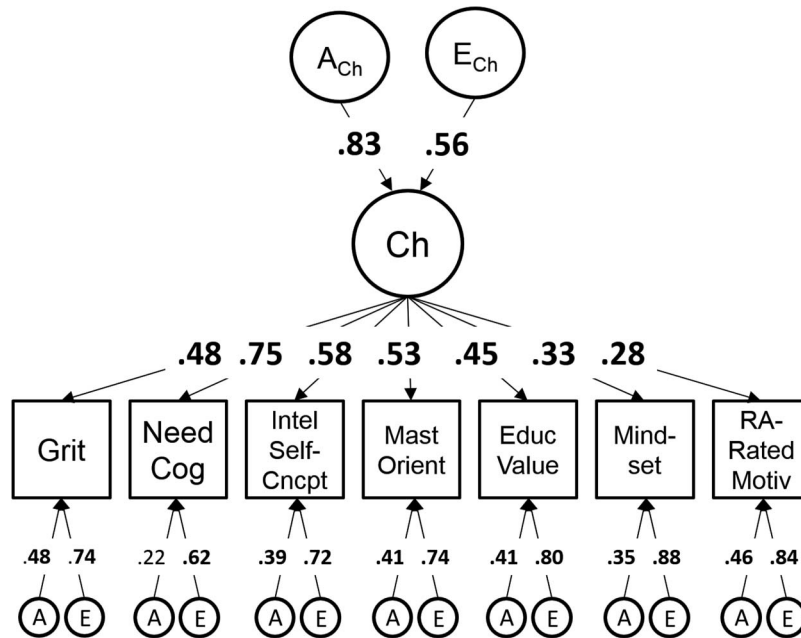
$A_{Ch}$ $E_{Ch}$

.83 .56

Ch

.48 .75 .58 .53 .45 .33 .28

Grit

Need Cog

Intel Self-Cncpt

Mast Orient

Educ Value

Mind-set

RA-Rated Motiv

.48 .74

.22 .62

.39 .72

.41 .74

.41 .80

.35 .88

.46 .84

A E

A E

A E

A E

A E

A E

A E